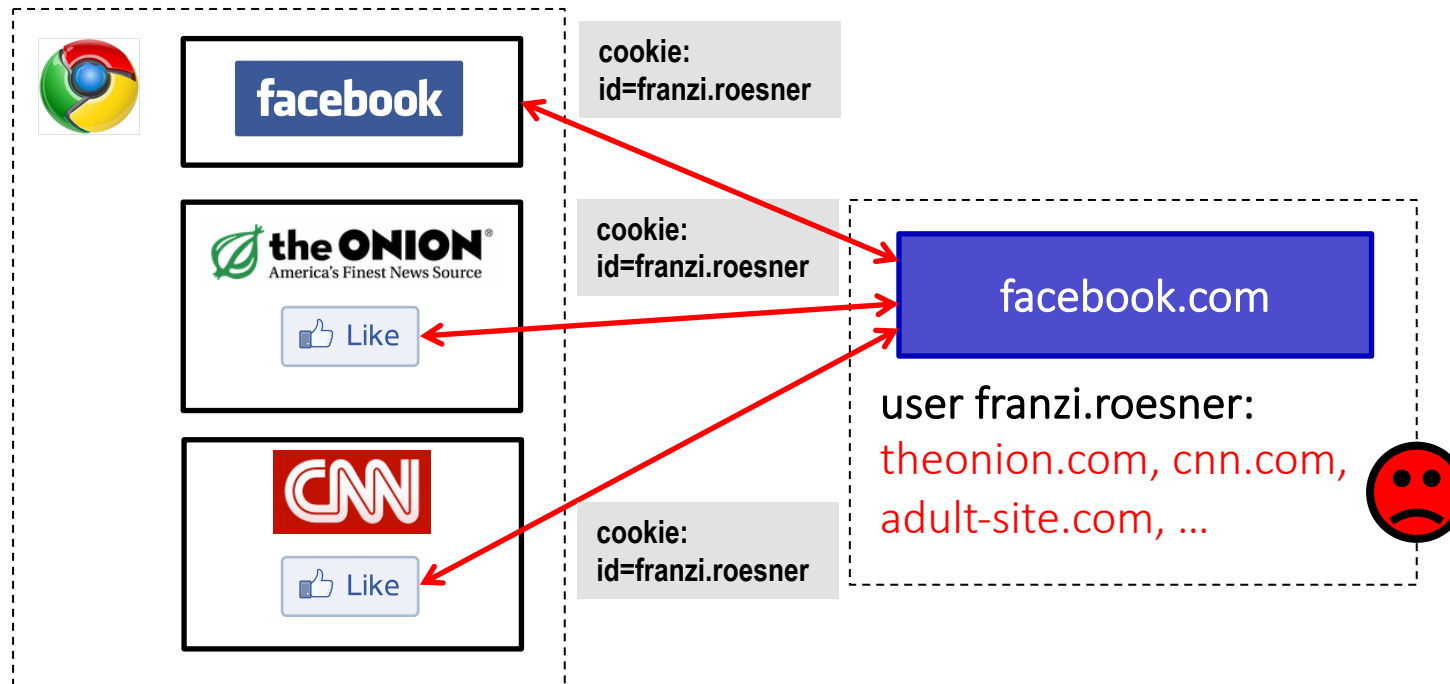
facebook

cookie:
id=franzi.roesner

the ONION®
America's Finest News Source

Like

cookie:
id=franzi.roesner

facebook.com

CNN

Like

cookie:
id=franzi.roesner

user franzi.roesner:
theonion.com, cnn.com, adult-site.com, …